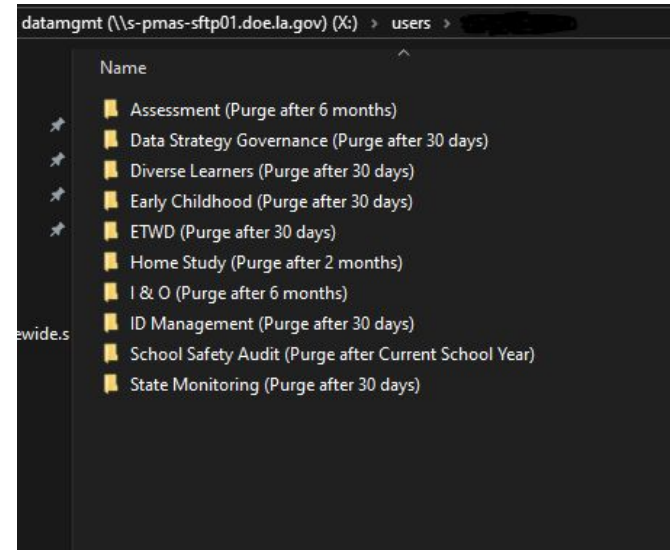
datamgmt (\\s-pmas-sftp01.doe.la.gov) (X:) › users › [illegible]

Name

Assessment (Purge after 6 months)
Data Strategy Governance (Purge after 30 days)
Diverse Learners (Purge after 30 days)
Early Childhood (Purge after 30 days)
ETWD (Purge after 30 days)
Home Study (Purge after 2 months)
I & O (Purge after 6 months)
ID Management (Purge after 30 days)
School Safety Audit (Purge after Current School Year)
State Monitoring (Purge after 30 days)

ewide.s